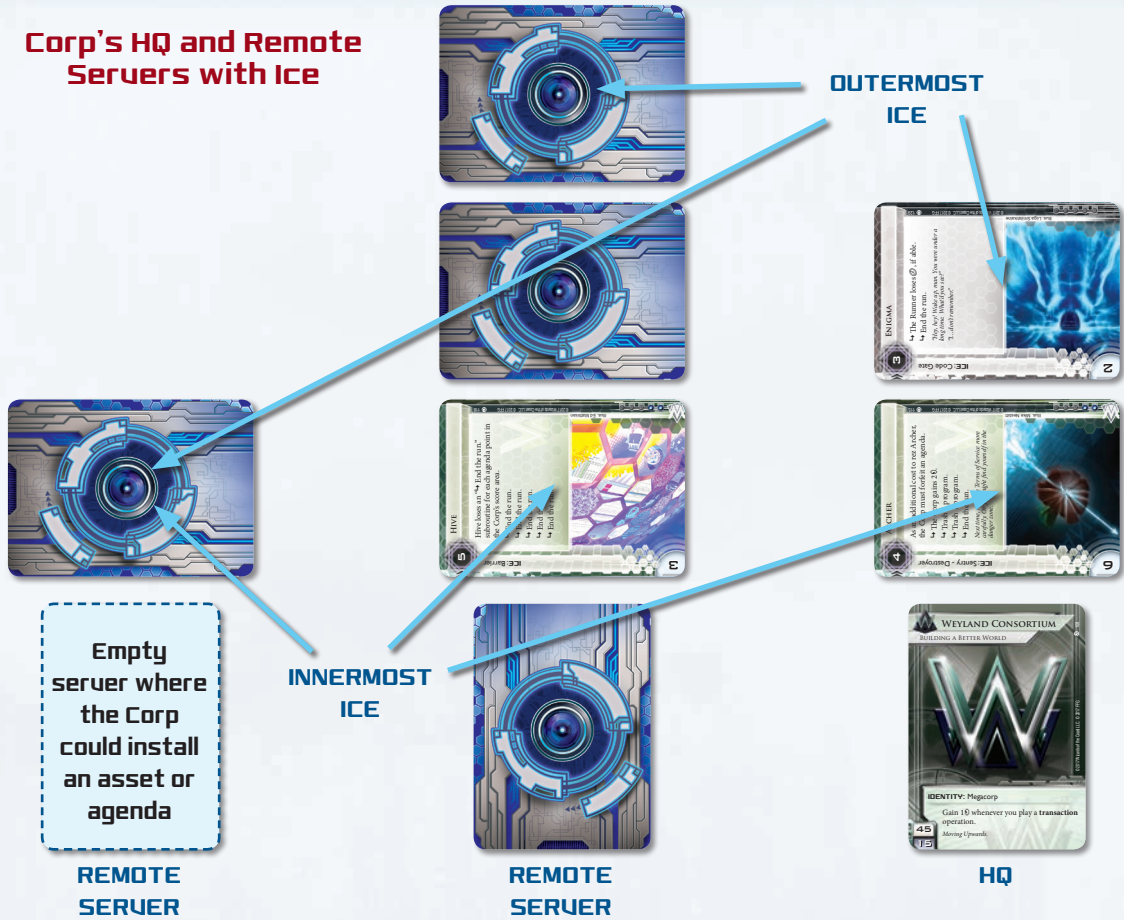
Corp's HQ and Remote Servers with Ice

OUTERMOST ICE

Empty server where the Corp could install an asset or agenda

INNERMOST ICE

REMOTE SERVER

REMOTE SERVER

HQ

ENIGMA

ICE: Code Gate

3

2

↳ The Runner loses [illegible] if able.

↳ End the run.

"Hey, hey! Wake up, man. You were under a long time. What'd you see?" "I... don't remember."

HIVE

ICE: Barrier

5

3

Hive loses an "↳ End the run." subroutine for each agenda point in the Corp's score area.

↳ End the run.

↳ End the run.

↳ End the run.

↳ End the run.

↳ End the run.

ARCHER

ICE: Sentry - Destroyer

4

6

As an additional cost to rez Archer, the Corp must forfeit an agenda.

↳ The Corp gains 2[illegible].

↳ Trash 1 program.

↳ Trash 1 program.

↳ End the run.

WEYLAND CONSORTIUM

BUILDING A BETTER WORLD

IDENTITY: Megacorp

Gain 1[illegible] whenever you play a transaction operation.

Moving Upwards.

45

15